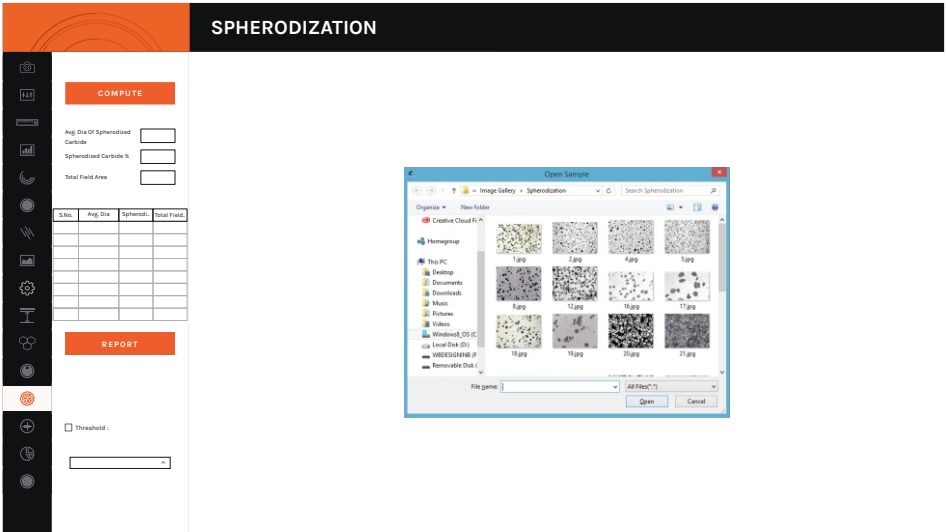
SPHERODIZATION

COMPUTE

Avg. Dia Of Spherodized Carbide

Spherodized Carbide %

Total Field Area

| S.No. | Avg. Dia | Spherodi.. | Total Field.. |
|---|---|---|---|
| | | | |
| | | | |
| | | | |
| | | | |
| | | | |
| | | | |
| | | | |
| | | | |

REPORT

Threshold :

Open Sample

« Image Gallery › Spherodization

Search Spherodization

Organize ▾ New folder

Creative Cloud Fi

Homegroup

This PC

Desktop

Documents

Downloads

Music

Pictures

Videos

Windows8_OS (C

Local Disk (D:)

WBDESIGNINB (F

Removable Disk (

1.jpg 2.jpg 4.jpg 5.jpg

8.jpg 12.jpg 16.jpg 17.jpg

18.jpg 19.jpg 20.jpg 21.jpg

File name:

All Files(*.*)

Open

Cancel